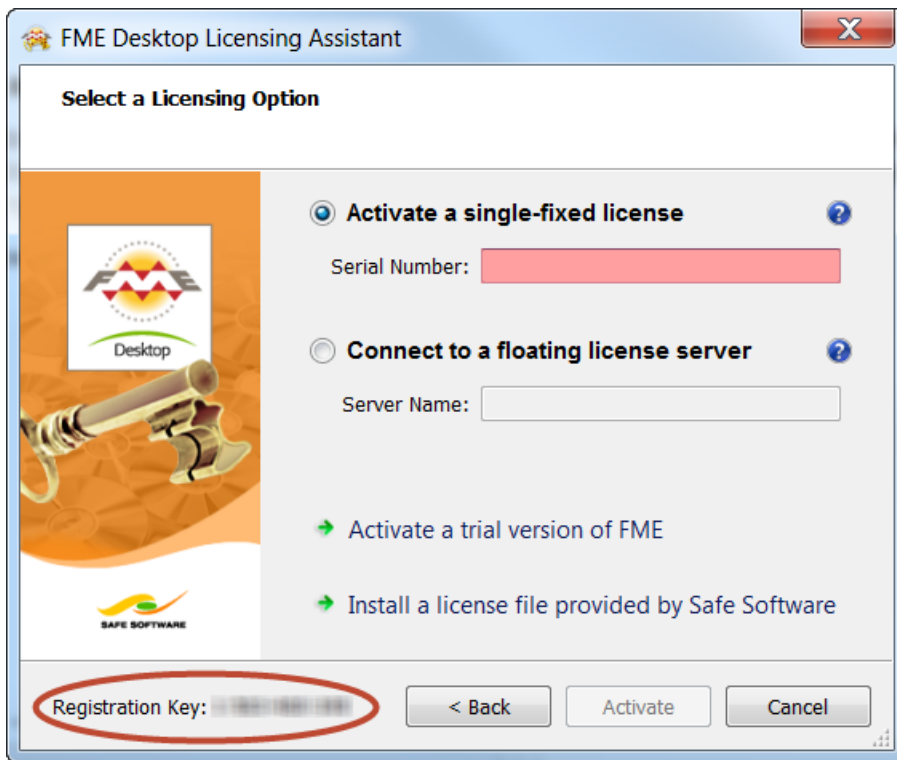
FME Desktop Licensing Assistant

Select a Licensing Option

FME
Desktop

SAFE SOFTWARE

Activate a single-fixed license

Serial Number:

Connect to a floating license server

Server Name:

Activate a trial version of FME

Install a license file provided by Safe Software

Registration Key: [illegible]

< Back

Activate

Cancel